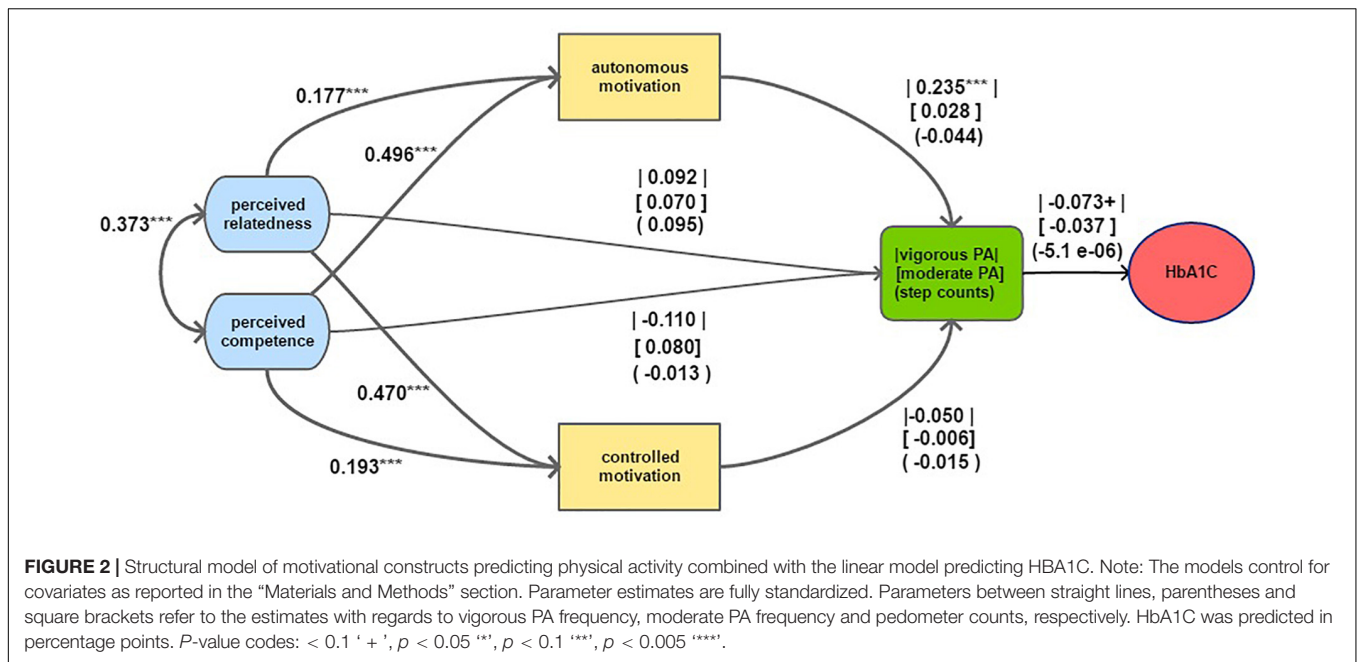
autonomous motivation

0.177***

0.496***

| 0.235*** |
[ 0.028 ]
(-0.044)

perceived relatedness

0.373***

| 0.092 |
[ 0.070 ]
( 0.095)

| -0.073+ |
[ -0.037 ]
(-5.1 e-06)

|vigorous PA|
[moderate PA]
(step counts)

HbA1C

perceived competence

| -0.110 |
[ 0.080]
( -0.013 )

0.470***

|-0.050 |
[ -0.006]
( -0.015 )

0.193***

controlled motivation

**FIGURE 2 |** Structural model of motivational constructs predicting physical activity combined with the linear model predicting HBA1C. Note: The models control for covariates as reported in the "Materials and Methods" section. Parameter estimates are fully standardized. Parameters between straight lines, parentheses and square brackets refer to the estimates with regards to vigorous PA frequency, moderate PA frequency and pedometer counts, respectively. HbA1C was predicted in percentage points. *P*-value codes: $<0.1$ ' + ', $p<0.05$ '*', $p<0.1$ '**', $p<0.005$ '***'.